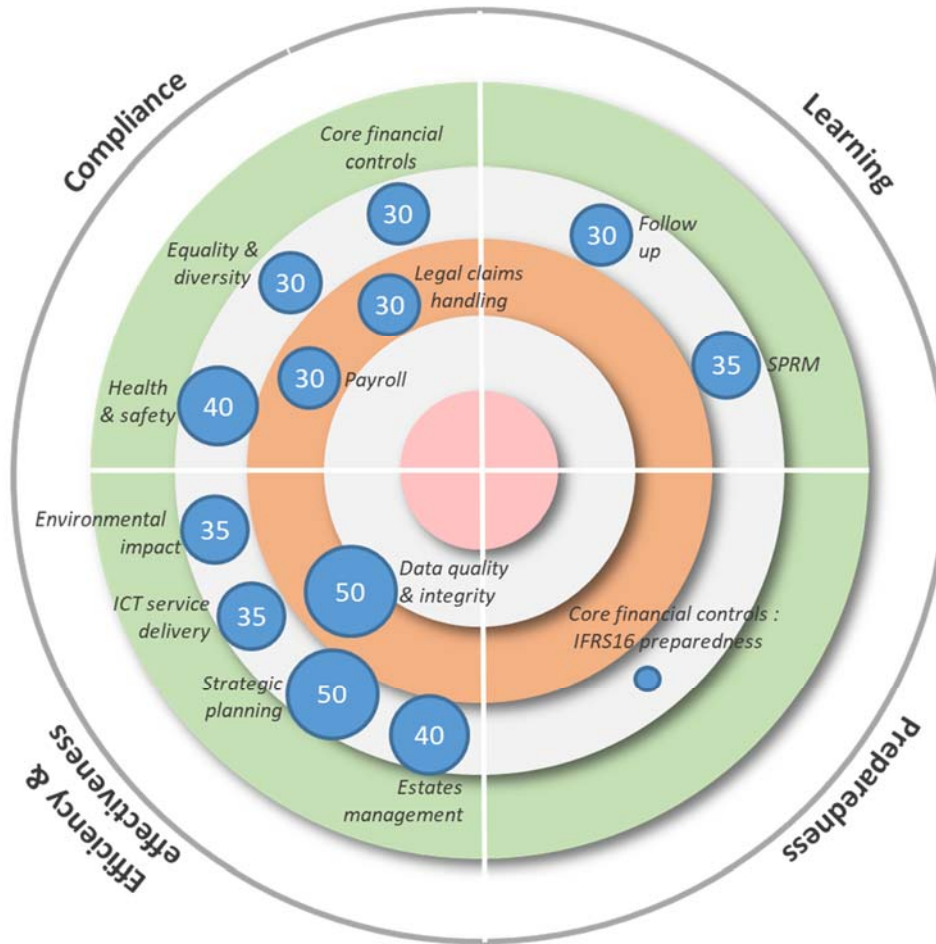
Compliance

Learning

Core financial controls
30

30
Follow up

Equality & diversity
30

30
Legal claims handling

35
SPRM

Health & safety
40

30
Payroll

Environmental impact
35

50
Data quality & integrity

ICT service delivery
35

Core financial controls : IFRS16 preparedness

Strategic planning
50

40
Estates management

Efficiency & effectiveness

Preparedness